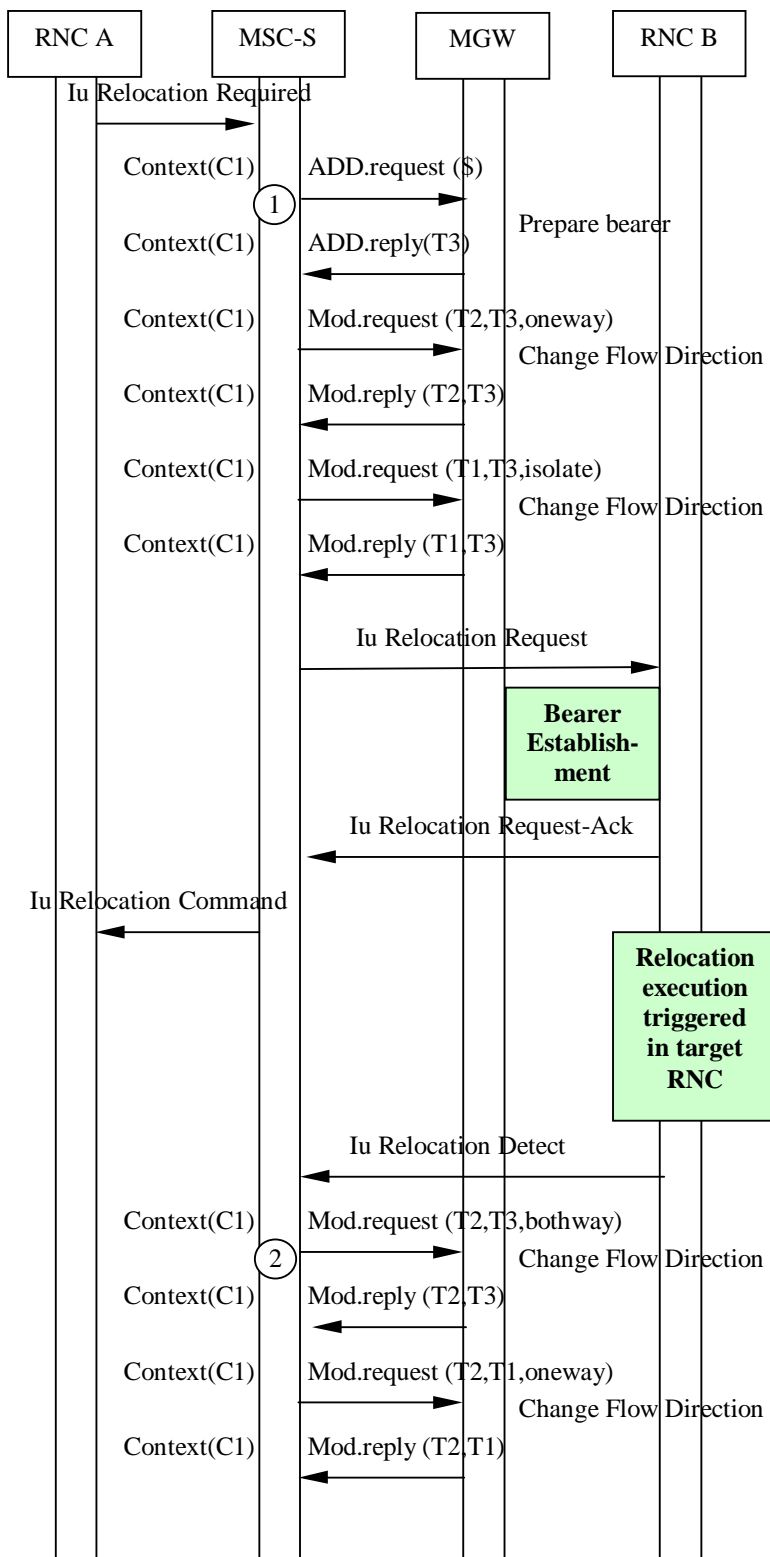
RNC A

MSC-S

MGW

RNC B

Iu Relocation Required

Context(C1)

ADD.request ($)

1

Prepare bearer

Context(C1)

ADD.reply(T3)

Context(C1)

Mod.request (T2,T3,oneway)

Change Flow Direction

Context(C1)

Mod.reply (T2,T3)

Context(C1)

Mod.request (T1,T3,isolate)

Change Flow Direction

Context(C1)

Mod.reply (T1,T3)

Iu Relocation Request

Bearer Establishment

Iu Relocation Request-Ack

Iu Relocation Command

Relocation execution triggered in target RNC

Iu Relocation Detect

Context(C1)

Mod.request (T2,T3,bothway)

2

Change Flow Direction

Context(C1)

Mod.reply (T2,T3)

Context(C1)

Mod.request (T2,T1,oneway)

Change Flow Direction

Context(C1)

Mod.reply (T2,T1)